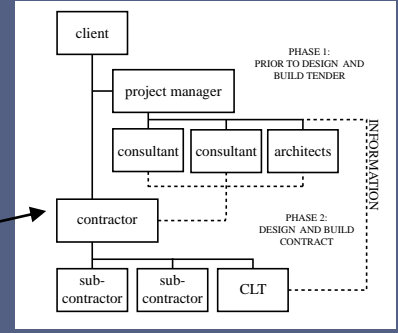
client

PHASE 1:
PRIOR TO DESIGN AND
BUILD TENDER

project manager

consultant

consultant

architects

INFORMATION

contractor

PHASE 2:
DESIGN AND BUILD
CONTRACT

sub-contractor

sub-contractor

CLT